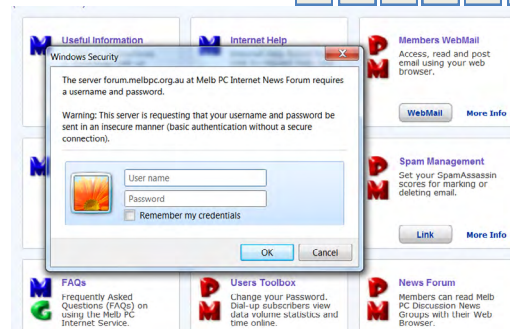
Useful Information

Internet Help

Members WebMail

Access, read and post email using your web browser.

WebMail

More Info

Windows Security

The server forum.melbpc.org.au at Melb PC Internet News Forum requires a username and password.

Warning: This server is requesting that your username and password be sent in an insecure manner (basic authentication without a secure connection).

User name

Password

Remember my credentials

OK

Cancel

Spam Management

Set your SpamAssassin scores for marking or deleting email.

Link

More Info

FAQs

Frequently Asked Questions (FAQs) on using the Melb PC Internet Service.

Users Toolbox

Change your Password. Dial-up subscribers view data volume statistics and time online.

News Forum

Members can read Melb PC Discussion News Groups with their Web Browser.